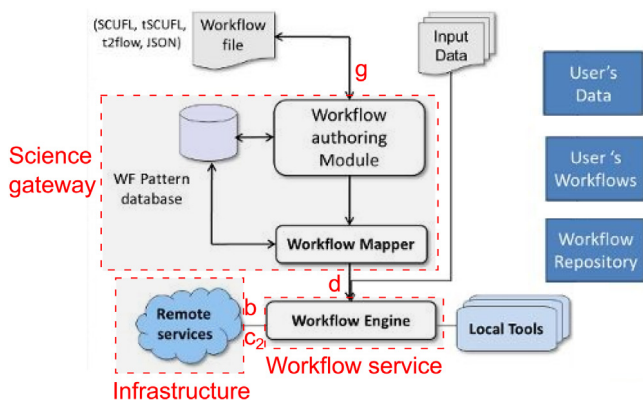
(SCUFL, tSCUFL, t2flow, JSON)

Workflow file

Input Data

g

User's Data

User 's Workflows

Workflow Repository

Science gateway

WF Pattern database

Workflow authoring Module

Workflow Mapper

d

Remote services

b

$c_2$

Workflow Engine

Local Tools

Infrastructure

Workflow service